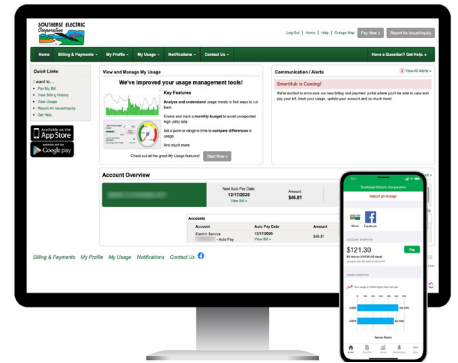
SOUTHEAST ELECTRIC Cooperative

Log Out | Home | Help | Outage Map | Pay Now | Report An Issue/Inquiry

Home | Billing & Payments | My Profile | My Usage | Notifications | Contact Us | Have a Question? Get Help

Quick Links

I want to...
Pay My Bill
View Billing History
View Usage
Report An Issue/Inquiry
Get Help

Available on the App Store
GET IT ON Google play

View and Manage My Usage

We've improved your usage management tools!

Key Features

Analyze and understand usage trends to find ways to cut back.

Create and track a monthly budget to avoid unexpected high utility bills.

Set a point or range in time to compare differences in usage.

And much more.

Check out all the great My Usage features! Start Now

Communication / Alerts

View All Alerts

SmartHub is Coming!

We're excited to announce our new billing and payment portal where you'll be able to view and pay your bill, track your usage, update your account and so much more!

Account Overview

Next Auto Pay Date: 12/17/2020 View Bill
Amount: $46.81

Accounts

| Account | Auto Pay Date | Amount |
|---|---|---|
| Electric Service - Auto Pay | 12/17/2020 View Bill | $46.81 |

Billing & Payments My Profile My Usage Notifications Contact Us

Southeast Electric Cooperative
Report an Outage
Menu Facebook
$121.30
Pay